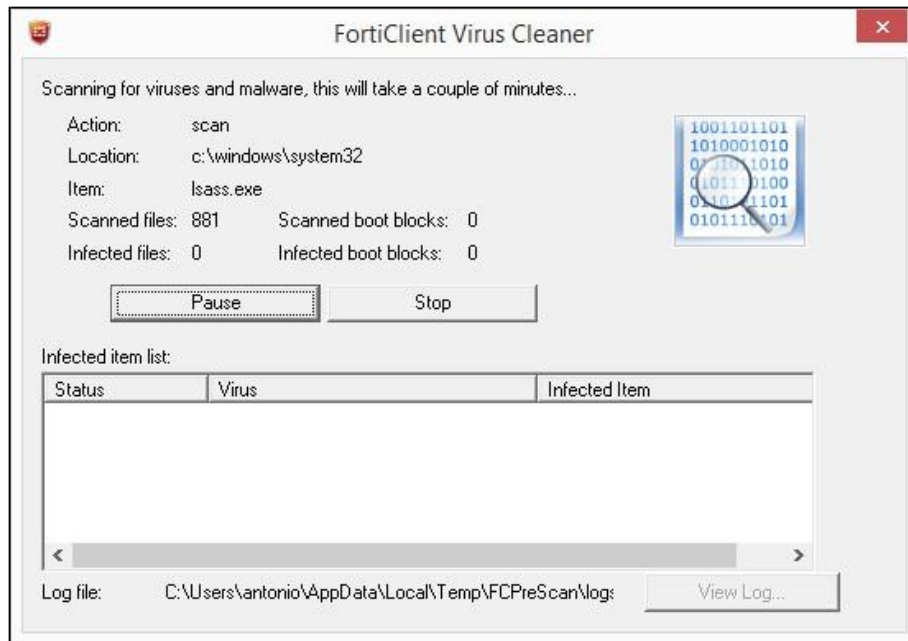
FortiClient Virus Cleaner

Scanning for viruses and malware, this will take a couple of minutes...

Action: scan
Location: c:\windows\system32
Item: lsass.exe
Scanned files: 881 Scanned boot blocks: 0
Infected files: 0 Infected boot blocks: 0

Pause Stop

Infected item list:

| Status | Virus | Infected Item |
|---|---|---|

Log file: C:\Users\antonio\AppData\Local\Temp\FCPreScan\logs

View Log...